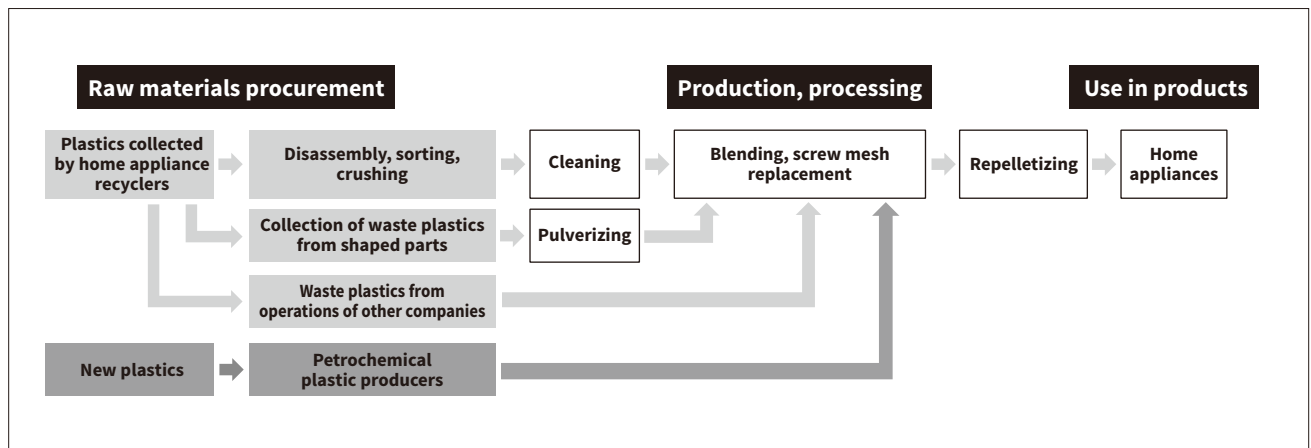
Raw materials procurement

Production, processing

Use in products

Plastics collected by home appliance recyclers

Disassembly, sorting, crushing

Cleaning

Blending, screw mesh replacement

Repelletizing

Home appliances

Collection of waste plastics from shaped parts

Pulverizing

Waste plastics from operations of other companies

New plastics

Petrochemical plastic producers